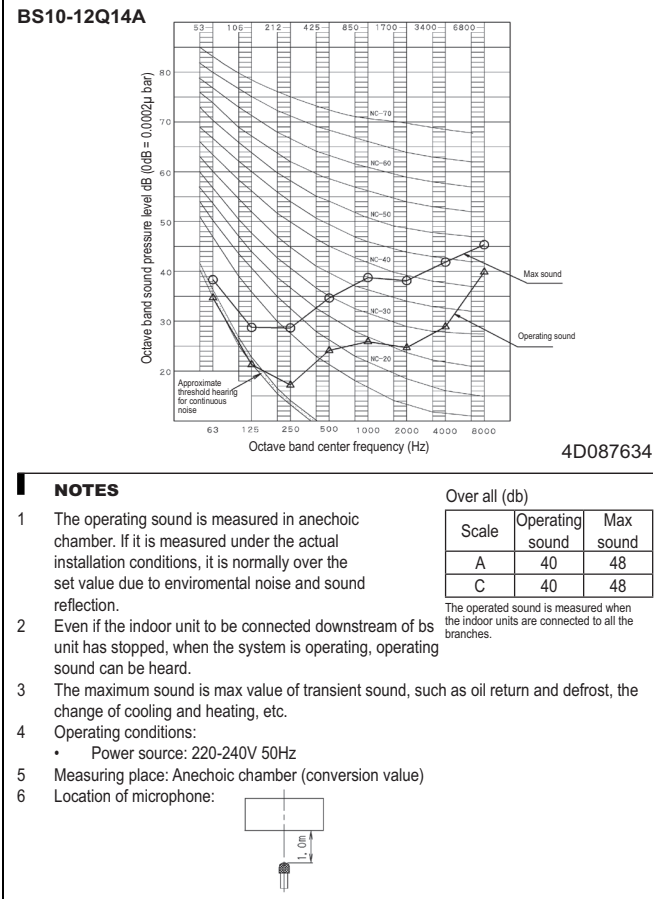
BS10-12Q14A

53 106 212 425 850 1700 3400 6800

Octave band sound pressure level dB (0dB = 0.0002μ bar)

80
70
60
50
40
30
20

NC-70
NC-60
NC-50
NC-40
NC-30
NC-20

Max sound

Operating sound

Approximate threshold hearing for continuous noise

63 125 250 500 1000 2000 4000 8000

Octave band center frequency (Hz)

4D087634

NOTES

1 The operating sound is measured in anechoic chamber. If it is measured under the actual installation conditions, it is normally over the set value due to enviromental noise and sound reflection.

2 Even if the indoor unit to be connected downstream of bs unit has stopped, when the system is operating, operating sound can be heard.

3 The maximum sound is max value of transient sound, such as oil return and defrost, the change of cooling and heating, etc.

4 Operating conditions:
• Power source: 220-240V 50Hz

5 Measuring place: Anechoic chamber (conversion value)

6 Location of microphone:

1. 0m

Over all (db)

| Scale | Operating sound | Max sound |
|---|---|---|
| A | 40 | 48 |
| C | 40 | 48 |

The operated sound is measured when the indoor units are connected to all the branches.